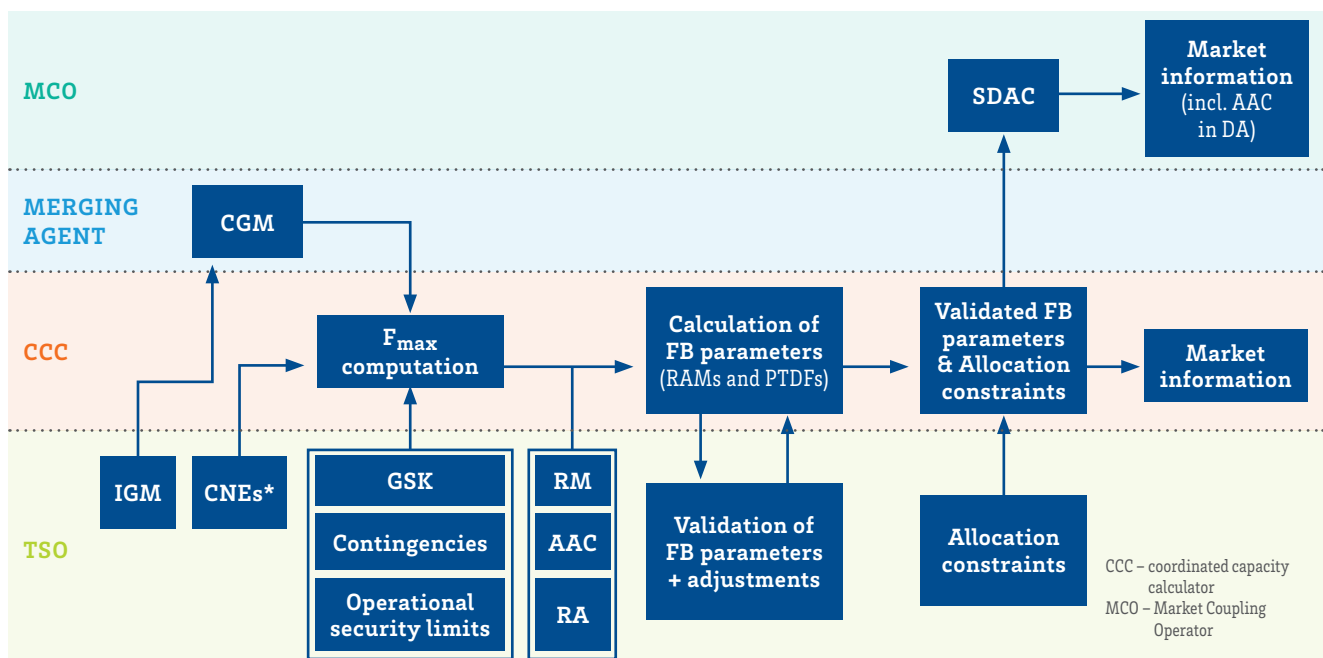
MCO

MERGING AGENT

CCC

TSO

SDAC

Market information (incl. AAC in DA)

CGM

$F_{max}$ computation

Calculation of FB parameters (RAMs and PTDFs)

Validated FB parameters & Allocation constraints

Market information

IGM

CNEs*

GSK

Contingencies

Operational security limits

RM

AAC

RA

Validation of FB parameters + adjustments

Allocation constraints

CCC – coordinated capacity calculator
MCO – Market Coupling Operator